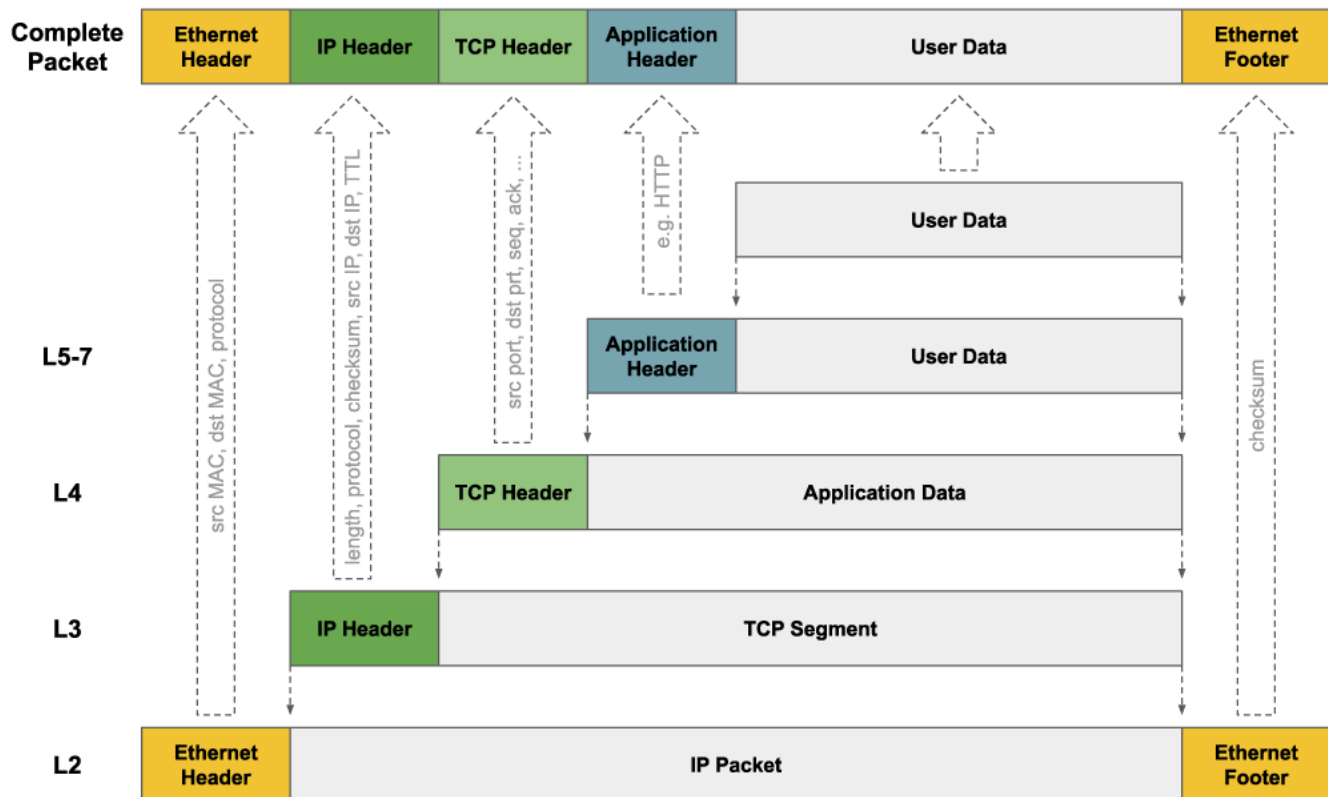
Complete Packet

| Ethernet Header | IP Header | TCP Header | Application Header | User Data | Ethernet Footer |
|---|---|---|---|---|---|

src MAC, dst MAC, protocol

length, protocol, checksum, src IP, dst IP, TTL

src port, dst prt, seq, ack, ...

e.g. HTTP

checksum

User Data

L5-7

| Application Header | User Data |
|---|---|

L4

| TCP Header | Application Data |
|---|---|

L3

| IP Header | TCP Segment |
|---|---|

L2

| Ethernet Header | IP Packet | Ethernet Footer |
|---|---|---|